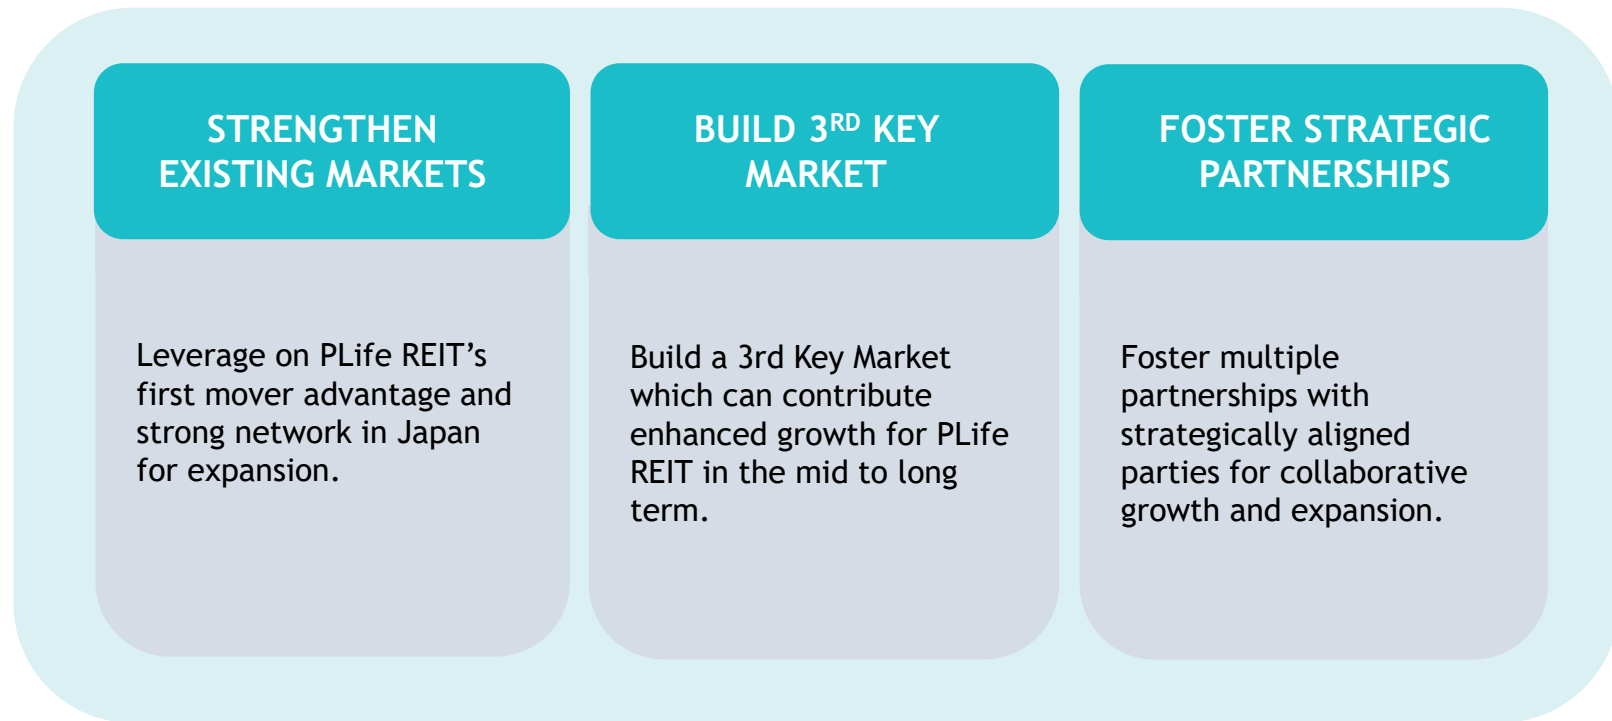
STRENGTHEN EXISTING MARKETS

Leverage on PLife REIT’s first mover advantage and strong network in Japan for expansion.

BUILD 3$^{RD}$ KEY MARKET

Build a 3rd Key Market which can contribute enhanced growth for PLife REIT in the mid to long term.

FOSTER STRATEGIC PARTNERSHIPS

Foster multiple partnerships with strategically aligned parties for collaborative growth and expansion.